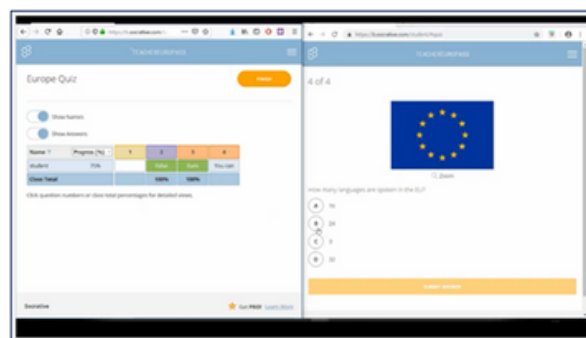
https://b.socrative.com

TEACHER

Europe Quiz

FINISH

Show Names

Show Answers

| Name | Progress (%) | 1 | 2 | 3 | 4 |
|---|---|---|---|---|---|
| student | 75% | | False | Euro | You can |
| Class Total | | | 100% | 100% | |

Click question numbers or class total percentages for detailed views.

Socrative

Get PRO! Learn More

https://b.socrative.com/student/#quiz

TEACHER

4 of 4

Zoom

How many languages are spoken in the EU?

A 16

B 24

C 3

D 32

SUBMIT ANSWER